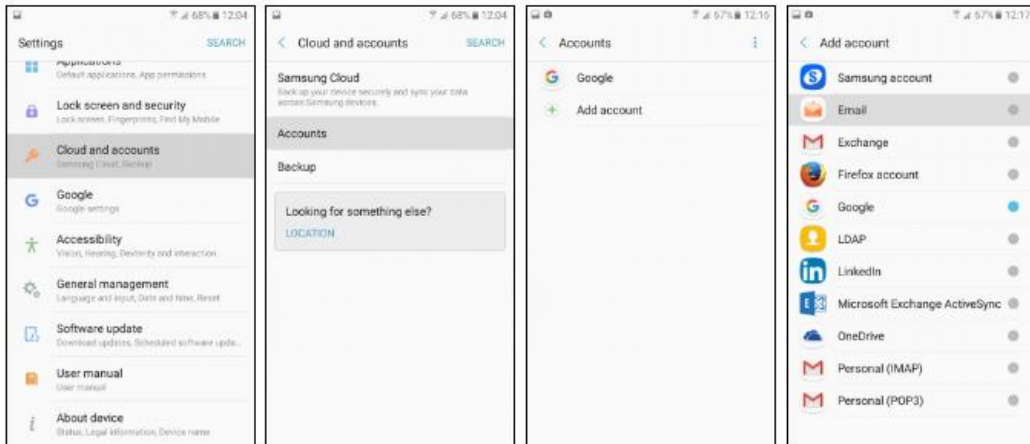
68% 12:04
Settings SEARCH
Applications
Default applications, App permissions
Lock screen and security
Lock screen, Fingerprints, Find My Mobile
Cloud and accounts
Samsung Cloud, Backup
Google
Google settings
Accessibility
Vision, Hearing, Dexterity and interaction
General management
Language and input, Date and time, Reset
Software update
Download updates, Scheduled software upda...
User manual
User manual
About device
Status, Legal information, Device name

68% 12:04
< Cloud and accounts SEARCH
Samsung Cloud
Back up your device securely and sync your data across Samsung devices.
Accounts
Backup
Looking for something else?
LOCATION

67% 12:16
< Accounts
Google
+ Add account

67% 12:17
< Add account
Samsung account
Email
Exchange
Firefox account
Google
LDAP
LinkedIn
Microsoft Exchange ActiveSync
OneDrive
Personal (IMAP)
Personal (POP3)